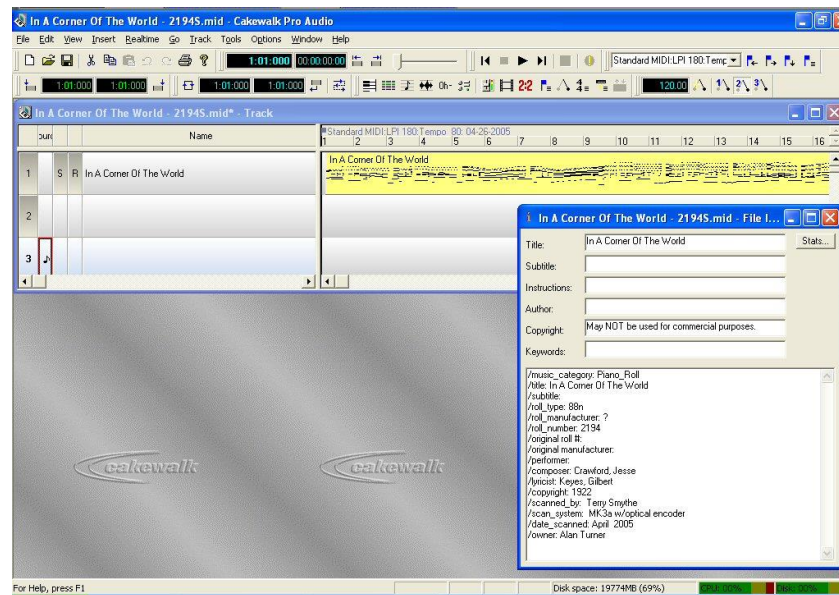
In A Corner Of The World - 2194S.mid - Cakewalk Pro Audio

File Edit View Insert Realtime Go Track Tools Options Window Help

1:01:000 00:00:00:00

Standard MIDI:LPI 180:Temp

1:01:000 1:01:000 1:01:000 1:01:000

120.00

In A Corner Of The World - 2194S.mid* - Track

ource Name

Standard MIDI:LPI 180:Tempo 80: 04-26-2005

1 2 3 4 5 6 7 8 9 10 11 12 13 14 15 16

1 S R In A Corner Of The World

In A Corner Of The World

2

3

In A Corner Of The World - 2194S.mid - File I...

Title: In A Corner Of The World

Stats...

Subtitle:

Instructions:

Author:

Copyright: May NOT be used for commercial purposes.

Keywords:

/music_category: Piano_Roll
/title: In A Corner Of The World
/subtitle:
/roll_type: 88n
/roll_manufacturer: ?
/roll_number: 2194
/original roll #:
/original manufacturer:
/performer:
/composer: Crawford, Jesse
/lyricist: Keyes, Gilbert
/copyright: 1922
/scanned_by: Terry Smythe
/scan_system: MK3a w/optical encoder
/date_scanned: April 2005
/owner: Alan Turner

cakewalk

cakewalk

For Help, press F1

Disk space: 19774MB (69%)

CPU: 00%

Disk: 00%